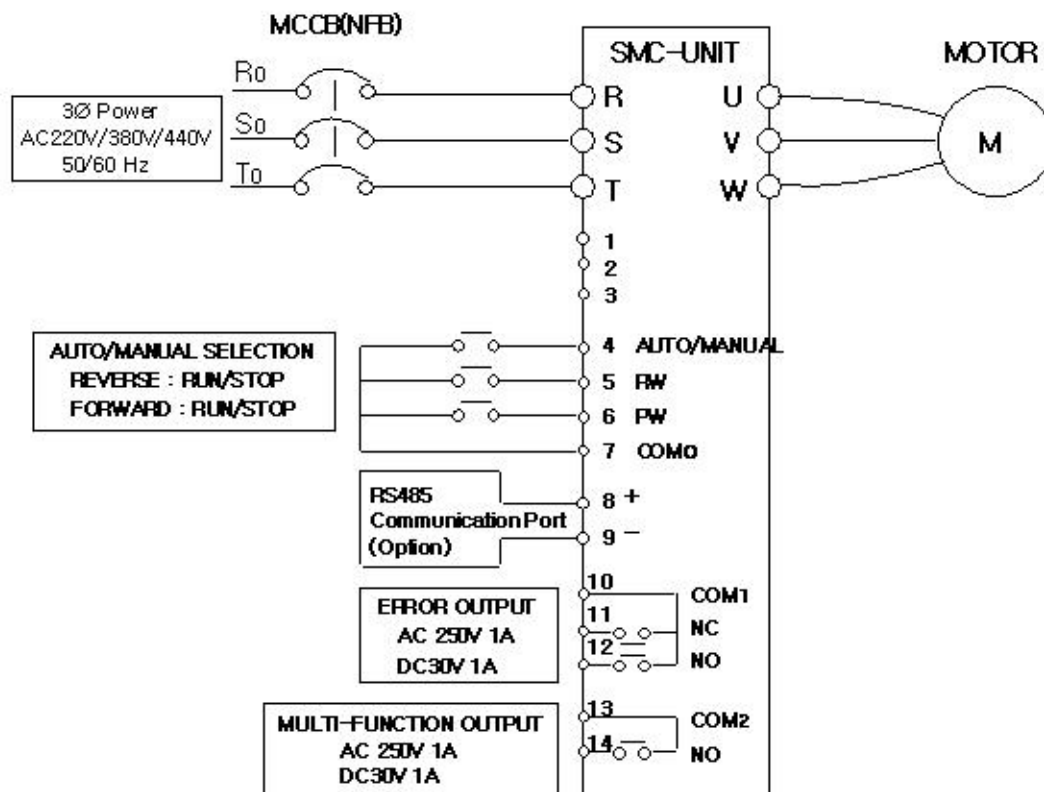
MCCB(NFB)

SMC-UNIT

MOTOR

Ro

So

To

3Ø Power
AC220V/380V/440V
50/60 Hz

R
S
T

U
V
W

M

1
2
3

AUTO/MANUAL SELECTION
REVERSE : RUN/STOP
FORWARD : RUN/STOP

4 AUTO/MANUAL
5 RW
6 PW
7 COMO

RS485
Communication Port
(Option)

8 +
9 −

ERROR OUTPUT
AC 250V 1A
DC30V 1A

10
11
12

COM1
NC
NO

MULTI-FUNCTION OUTPUT
AC 250V 1A
DC30V 1A

13
14

COM2
NO